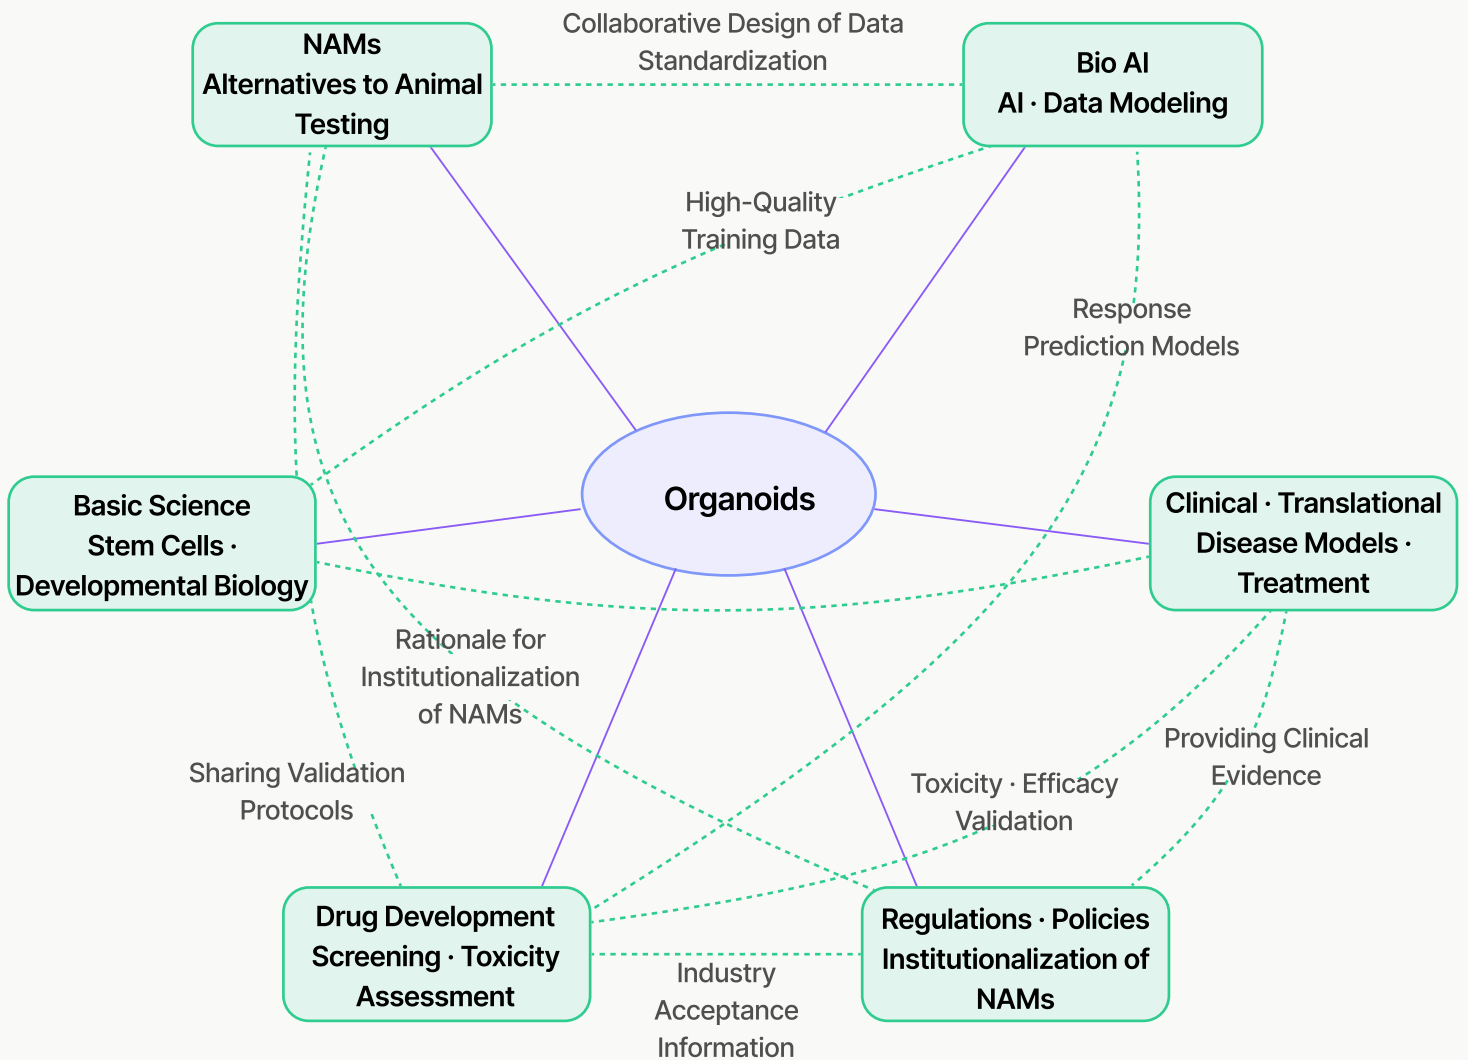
NAMs
Alternatives to Animal Testing

Collaborative Design of Data Standardization

Bio AI
AI · Data Modeling

High-Quality Training Data

Response Prediction Models

Organoids

Basic Science
Stem Cells · Developmental Biology

Clinical · Translational
Disease Models · Treatment

Rationale for Institutionalization of NAMs

Providing Clinical Evidence

Sharing Validation Protocols

Toxicity · Efficacy Validation

Drug Development
Screening · Toxicity Assessment

Regulations · Policies
Institutionalization of NAMs

Industry Acceptance Information